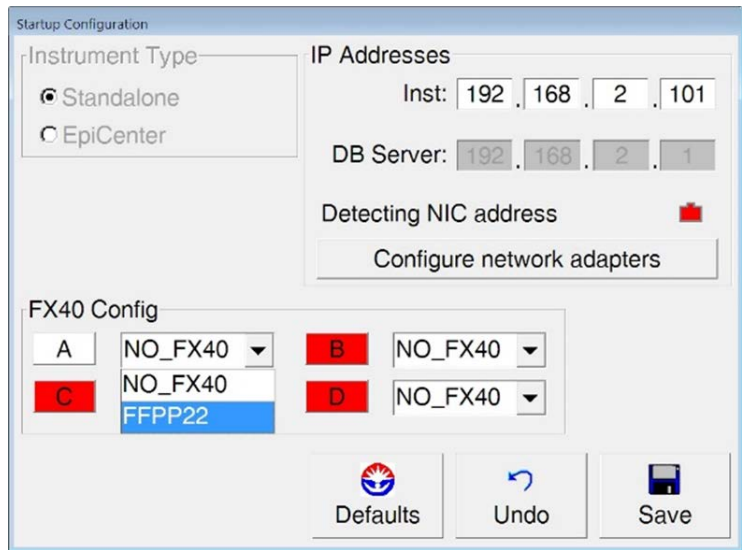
Startup Configuration

Instrument Type
Standalone
EpiCenter

IP Addresses
Inst: 192 . 168 . 2 . 101
DB Server: 192 . 168 . 2 . 1
Detecting NIC address
Configure network adapters

FX40 Config
A NO_FX40
B NO_FX40
NO_FX40
C FFPP22
D NO_FX40

Defaults
Undo
Save